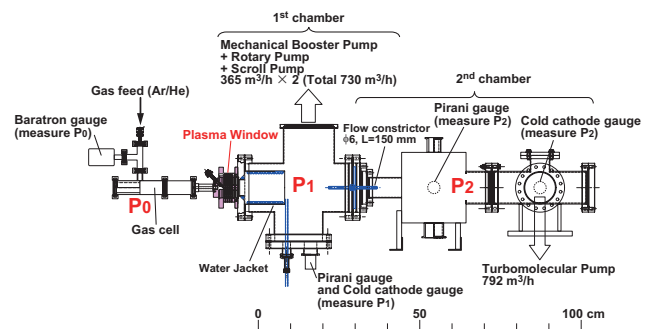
1$^{st}$ chamber

Mechanical Booster Pump
+ Rotary Pump
+ Scroll Pump
365 m$^3$/h $\times$ 2 (Total 730 m$^3$/h)

2$^{nd}$ chamber

Gas feed (Ar/He)

Baratron gauge (measure P$_0$)

Plasma Window

Flow constrictor $\phi$6, L=150 mm

Pirani gauge (measure P$_2$)

Cold cathode gauge (measure P$_2$)

P$_1$

P$_2$

P$_0$

Gas cell

Water Jacket

Pirani gauge and Cold cathode gauge (measure P$_1$)

Turbomolecular Pump
792 m$^3$/h

0

50

100 cm